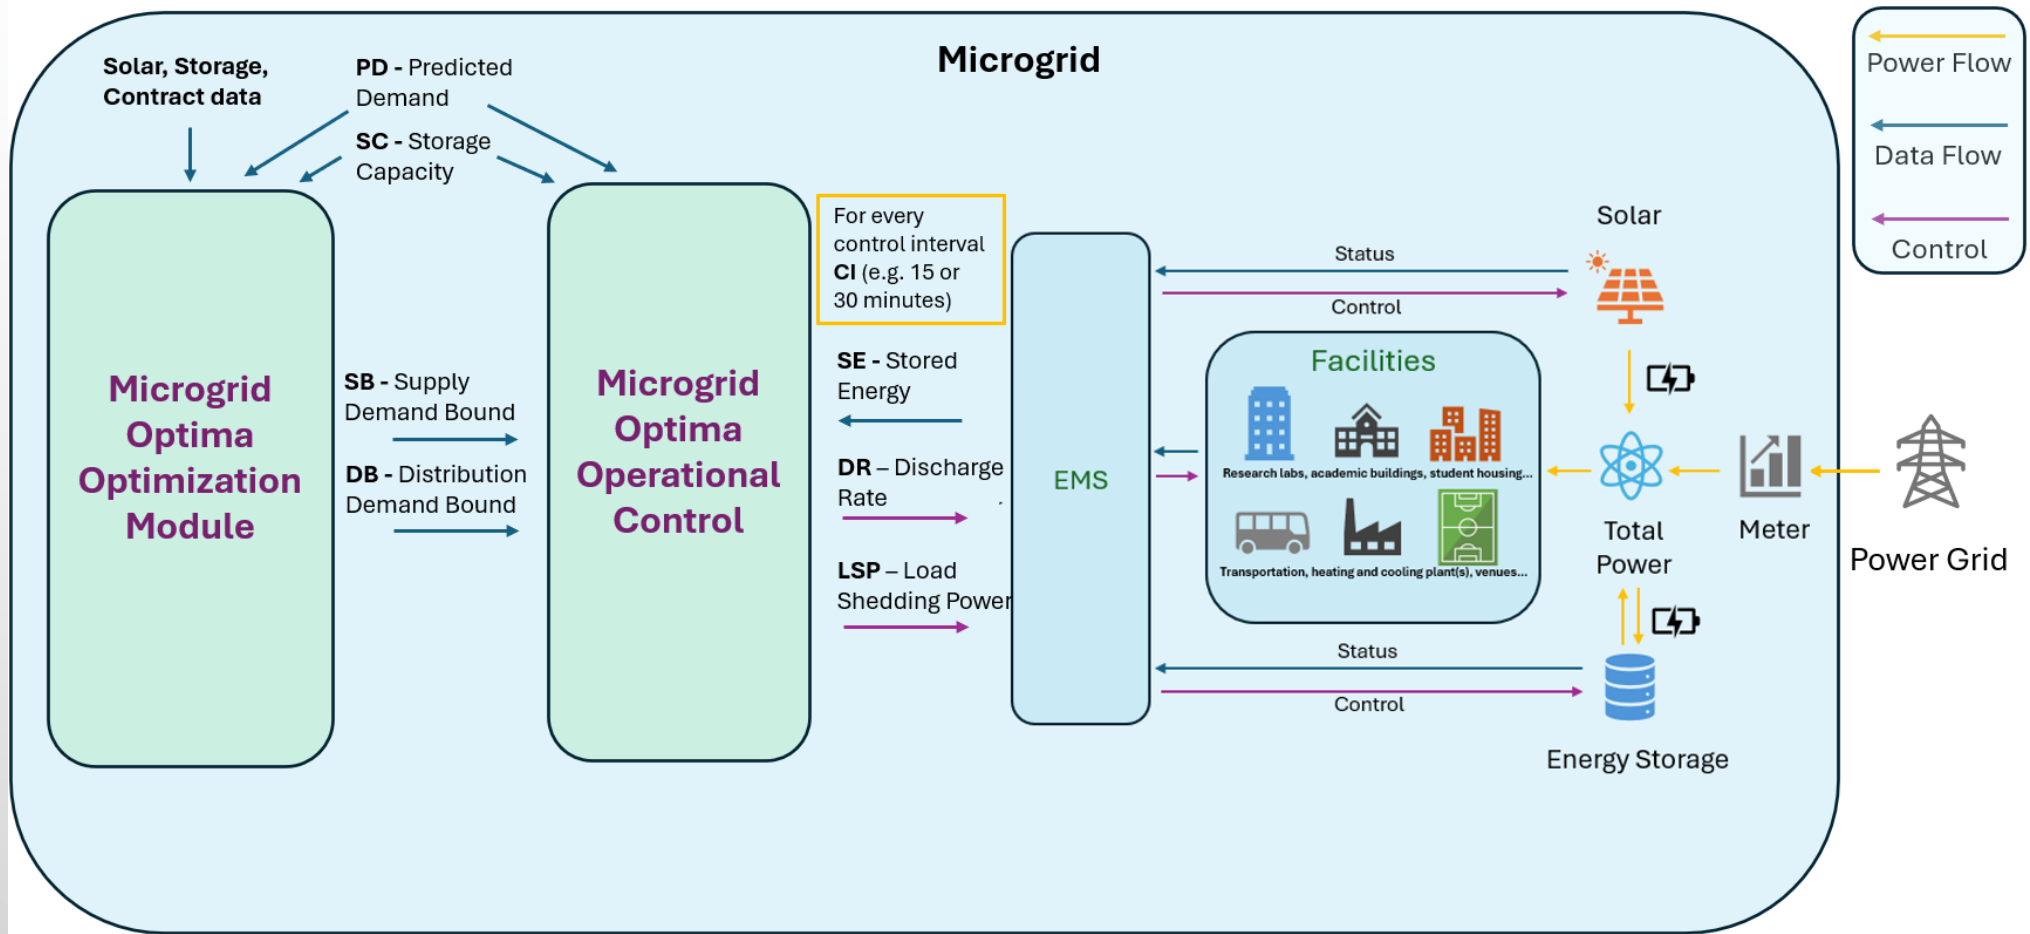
Microgrid

Solar, Storage, Contract data

PD - Predicted Demand

SC - Storage Capacity

Microgrid Optima Optimization Module

SB - Supply Demand Bound

DB - Distribution Demand Bound

Microgrid Optima Operational Control

For every control interval CI (e.g. 15 or 30 minutes)

SE - Stored Energy

DR – Discharge Rate

LSP – Load Shedding Power

EMS

Status

Control

Solar

Facilities

Research labs, academic buildings, student housing...

Transportation, heating and cooling plant(s), venues...

Total Power

Meter

Power Grid

Status

Control

Energy Storage

Power Flow

Data Flow

Control